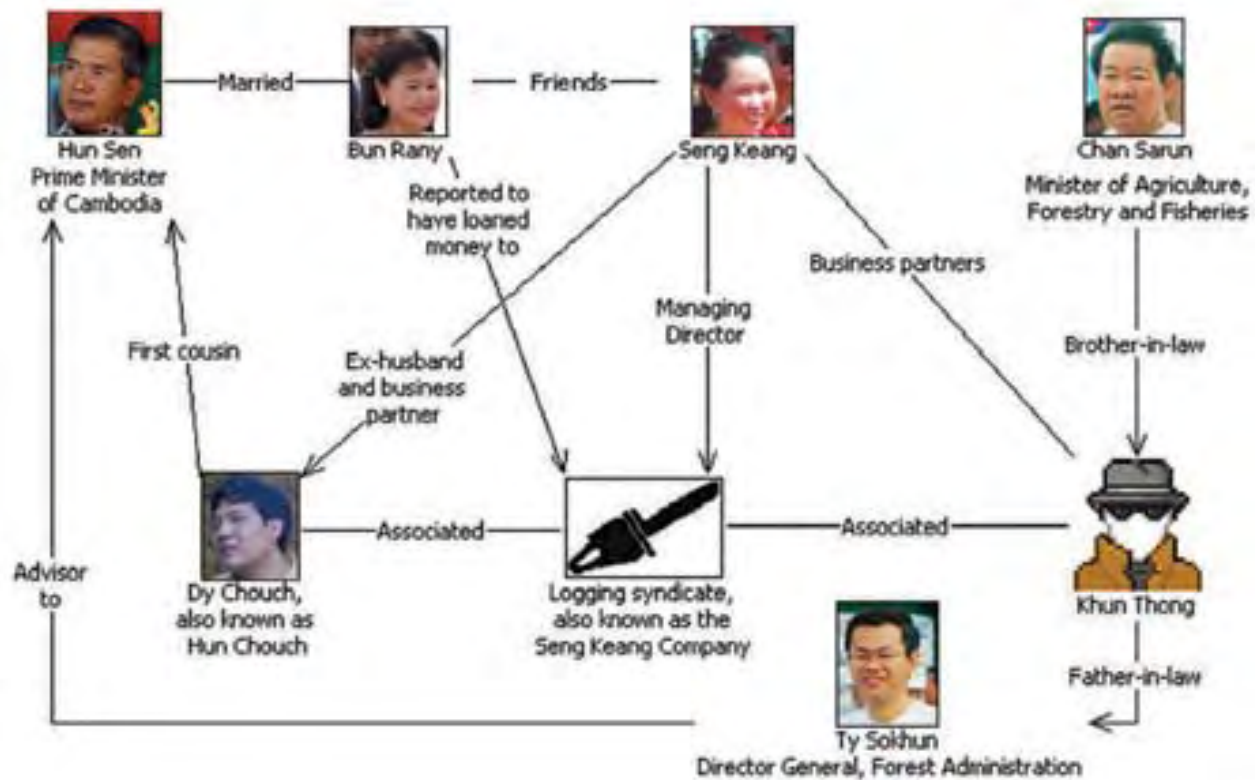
Hun Sen
Prime Minister of Cambodia

Married

Bun Rany

Friends

Seng Keang

Chan Sarun
Minister of Agriculture, Forestry and Fisheries

Reported to have loaned money to

Business partners

Managing Director

Brother-in-law

First cousin

Ex-husband and business partner

Associated

Associated

Advisor to

Dy Chouch, also known as Hun Chouch

Logging syndicate, also known as the Seng Keang Company

Khun Thong

Father-in-law

Ty Sokhun
Director General, Forest Administration